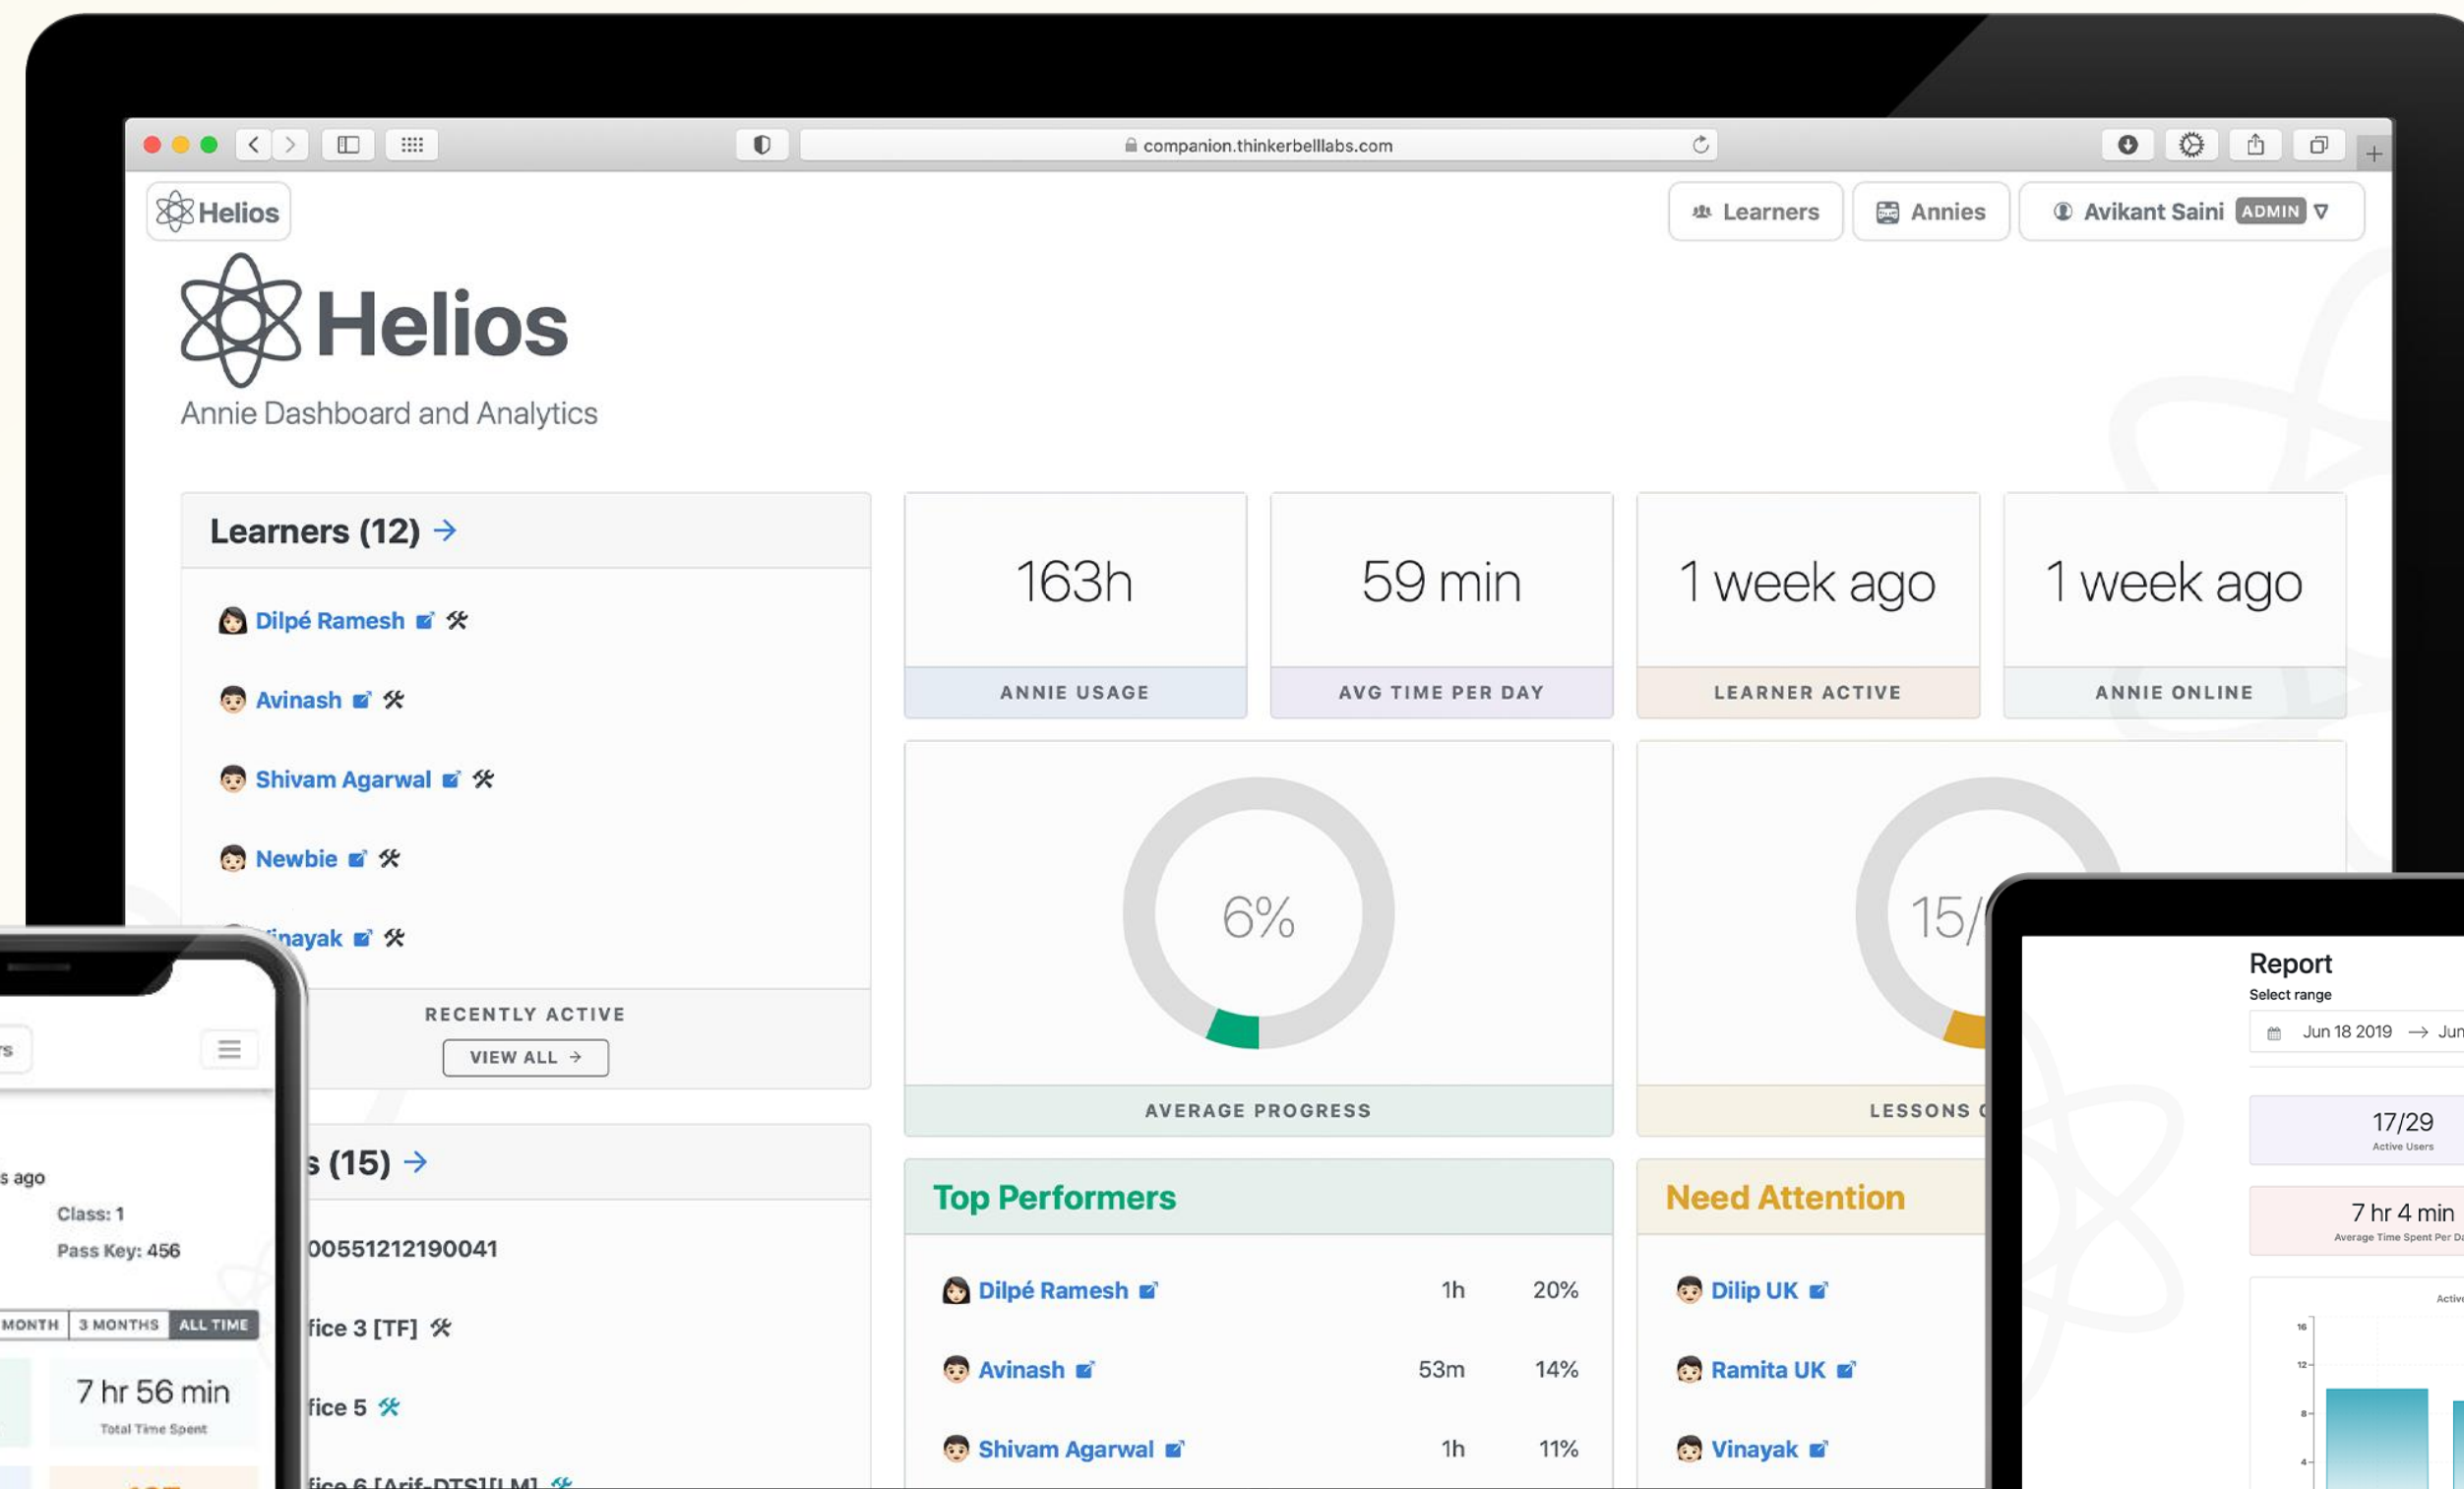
companion.thinkerbelllabs.com

Helios

Learners
Annies
Avikant Saini ADMIN

Helios
Annie Dashboard and Analytics

Learners (12) →

Dilpé Ramesh
Avinash
Shivam Agarwal
Newbie
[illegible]inayak

RECENTLY ACTIVE
VIEW ALL →

163h
ANNIE USAGE

59 min
AVG TIME PER DAY

1 week ago
LEARNER ACTIVE

1 week ago
ANNIE ONLINE

6%
AVERAGE PROGRESS

15/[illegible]
LESSONS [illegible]

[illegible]s (15) →
00551212190041
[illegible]fice 3 [TF]
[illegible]fice 5
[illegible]fice 6 [Arif-DTS][LM]

Top Performers

| | | |
|---|---|---|
| Dilpé Ramesh | 1h | 20% |
| Avinash | 53m | 14% |
| Shivam Agarwal | 1h | 11% |

Need Attention

Dilip UK
Ramita UK
Vinayak

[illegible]s ago
Class: 1
Pass Key: 456
MONTH | 3 MONTHS | ALL TIME
7 hr 56 min
Total Time Spent

Report
Select range
Jun 18 2019 → Jun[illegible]
17/29
Active Users
7 hr 4 min
Average Time Spent Per Da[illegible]
Active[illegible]
16
12
8
4